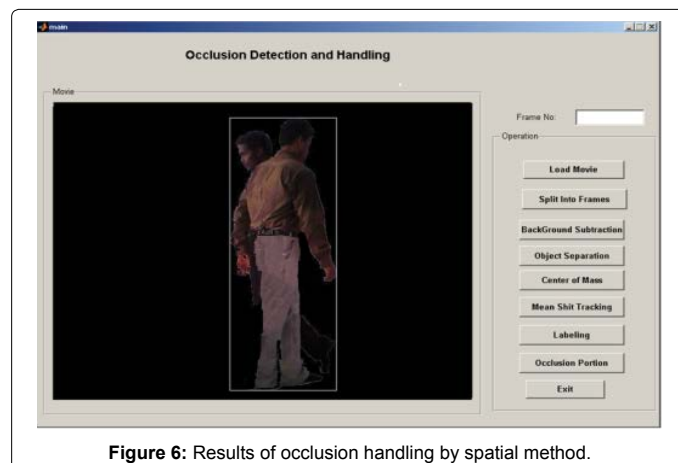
main

Occlusion Detection and Handling

Movie

Frame No:

Operation

Load Movie

Split Into Frames

BackGround Subtraction

Object Separation

Center of Mass

Mean Shit Tracking

Labeling

Occlusion Portion

Exit

**Figure 6:** Results of occlusion handling by spatial method.